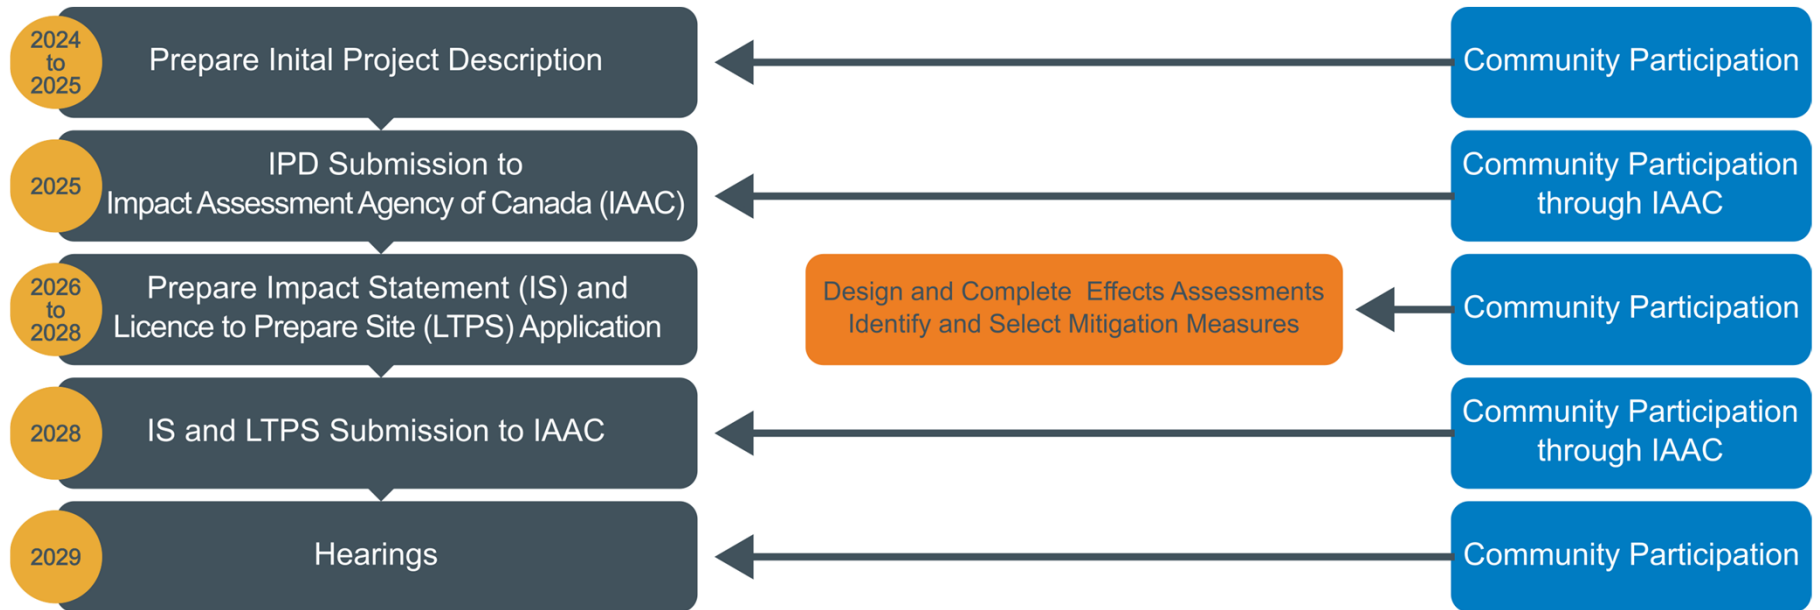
2024 to 2025

Prepare Inital Project Description

Community Participation

2025

IPD Submission to Impact Assessment Agency of Canada (IAAC)

Community Participation through IAAC

2026 to 2028

Prepare Impact Statement (IS) and Licence to Prepare Site (LTPS) Application

Design and Complete Effects Assessments Identify and Select Mitigation Measures

Community Participation

2028

IS and LTPS Submission to IAAC

Community Participation through IAAC

2029

Hearings

Community Participation